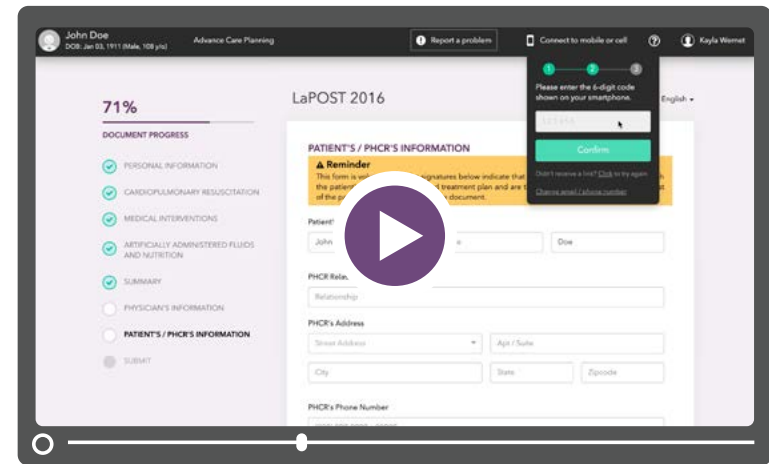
John Doe
DOB: Jan 03, 1911 (Male, 108 y/o)

Advance Care Planning

Report a problem

Connect to mobile or cell

Kayla Wernet

71%

DOCUMENT PROGRESS

PERSONAL INFORMATION

CARDIOPULMONARY RESUSCITATION

MEDICAL INTERVENTIONS

ARTIFICIALLY ADMINISTERED FLUIDS AND NUTRITION

SUMMARY

PHYSICIAN'S INFORMATION

PATIENT'S / PHCR'S INFORMATION

SUBMIT

LaPOST 2016

English

1 2 3

Please enter the 6-digit code shown on your smartphone.

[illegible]

Confirm

Didn't receive a link? Click to try again

Change email / phone number

PATIENT'S / PHCR'S INFORMATION

Reminder

This form is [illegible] signatures below indicate that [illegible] the patient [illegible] treatment plan and are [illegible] of the p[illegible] document.

Patient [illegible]

John

Doe

PHCR Rela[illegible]

Relationship

PHCR's Address

Street Address

Apt / Suite

City

State

Zipcode

PHCR's Phone Number

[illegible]